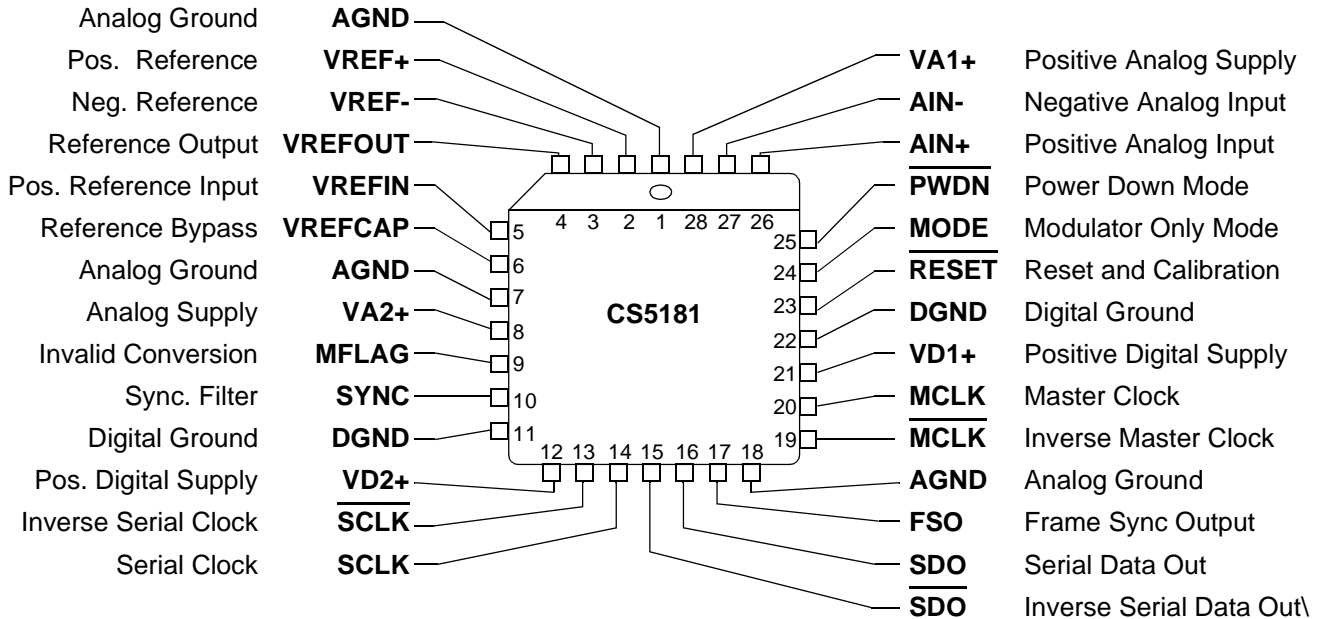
Analog Ground **AGND**
Pos. Reference **VREF+**
Neg. Reference **VREF-**
Reference Output **VREFOUT**
Pos. Reference Input **VREFIN**
Reference Bypass **VREFCAP**
Analog Ground **AGND**
Analog Supply **VA2+**
Invalid Conversion **MFLAG**
Sync. Filter **SYNC**
Digital Ground **DGND**
Pos. Digital Supply **VD2+**
Inverse Serial Clock **$\overline{\text{SCLK}}$**
Serial Clock **SCLK**

**VA1+** Positive Analog Supply
**AIN-** Negative Analog Input
**AIN+** Positive Analog Input
**$\overline{\text{PWDN}}$** Power Down Mode
**MODE** Modulator Only Mode
**$\overline{\text{RESET}}$** Reset and Calibration
**DGND** Digital Ground
**VD1+** Positive Digital Supply
**MCLK** Master Clock
**$\overline{\text{MCLK}}$** Inverse Master Clock
**AGND** Analog Ground
**FSO** Frame Sync Output
**SDO** Serial Data Out
**$\overline{\text{SDO}}$** Inverse Serial Data Out\

4 3 2 1 28 27 26
5 6 7 8 9 10 11
25 24 23 22 21 20 19
12 13 14 15 16 17 18

**CS5181**